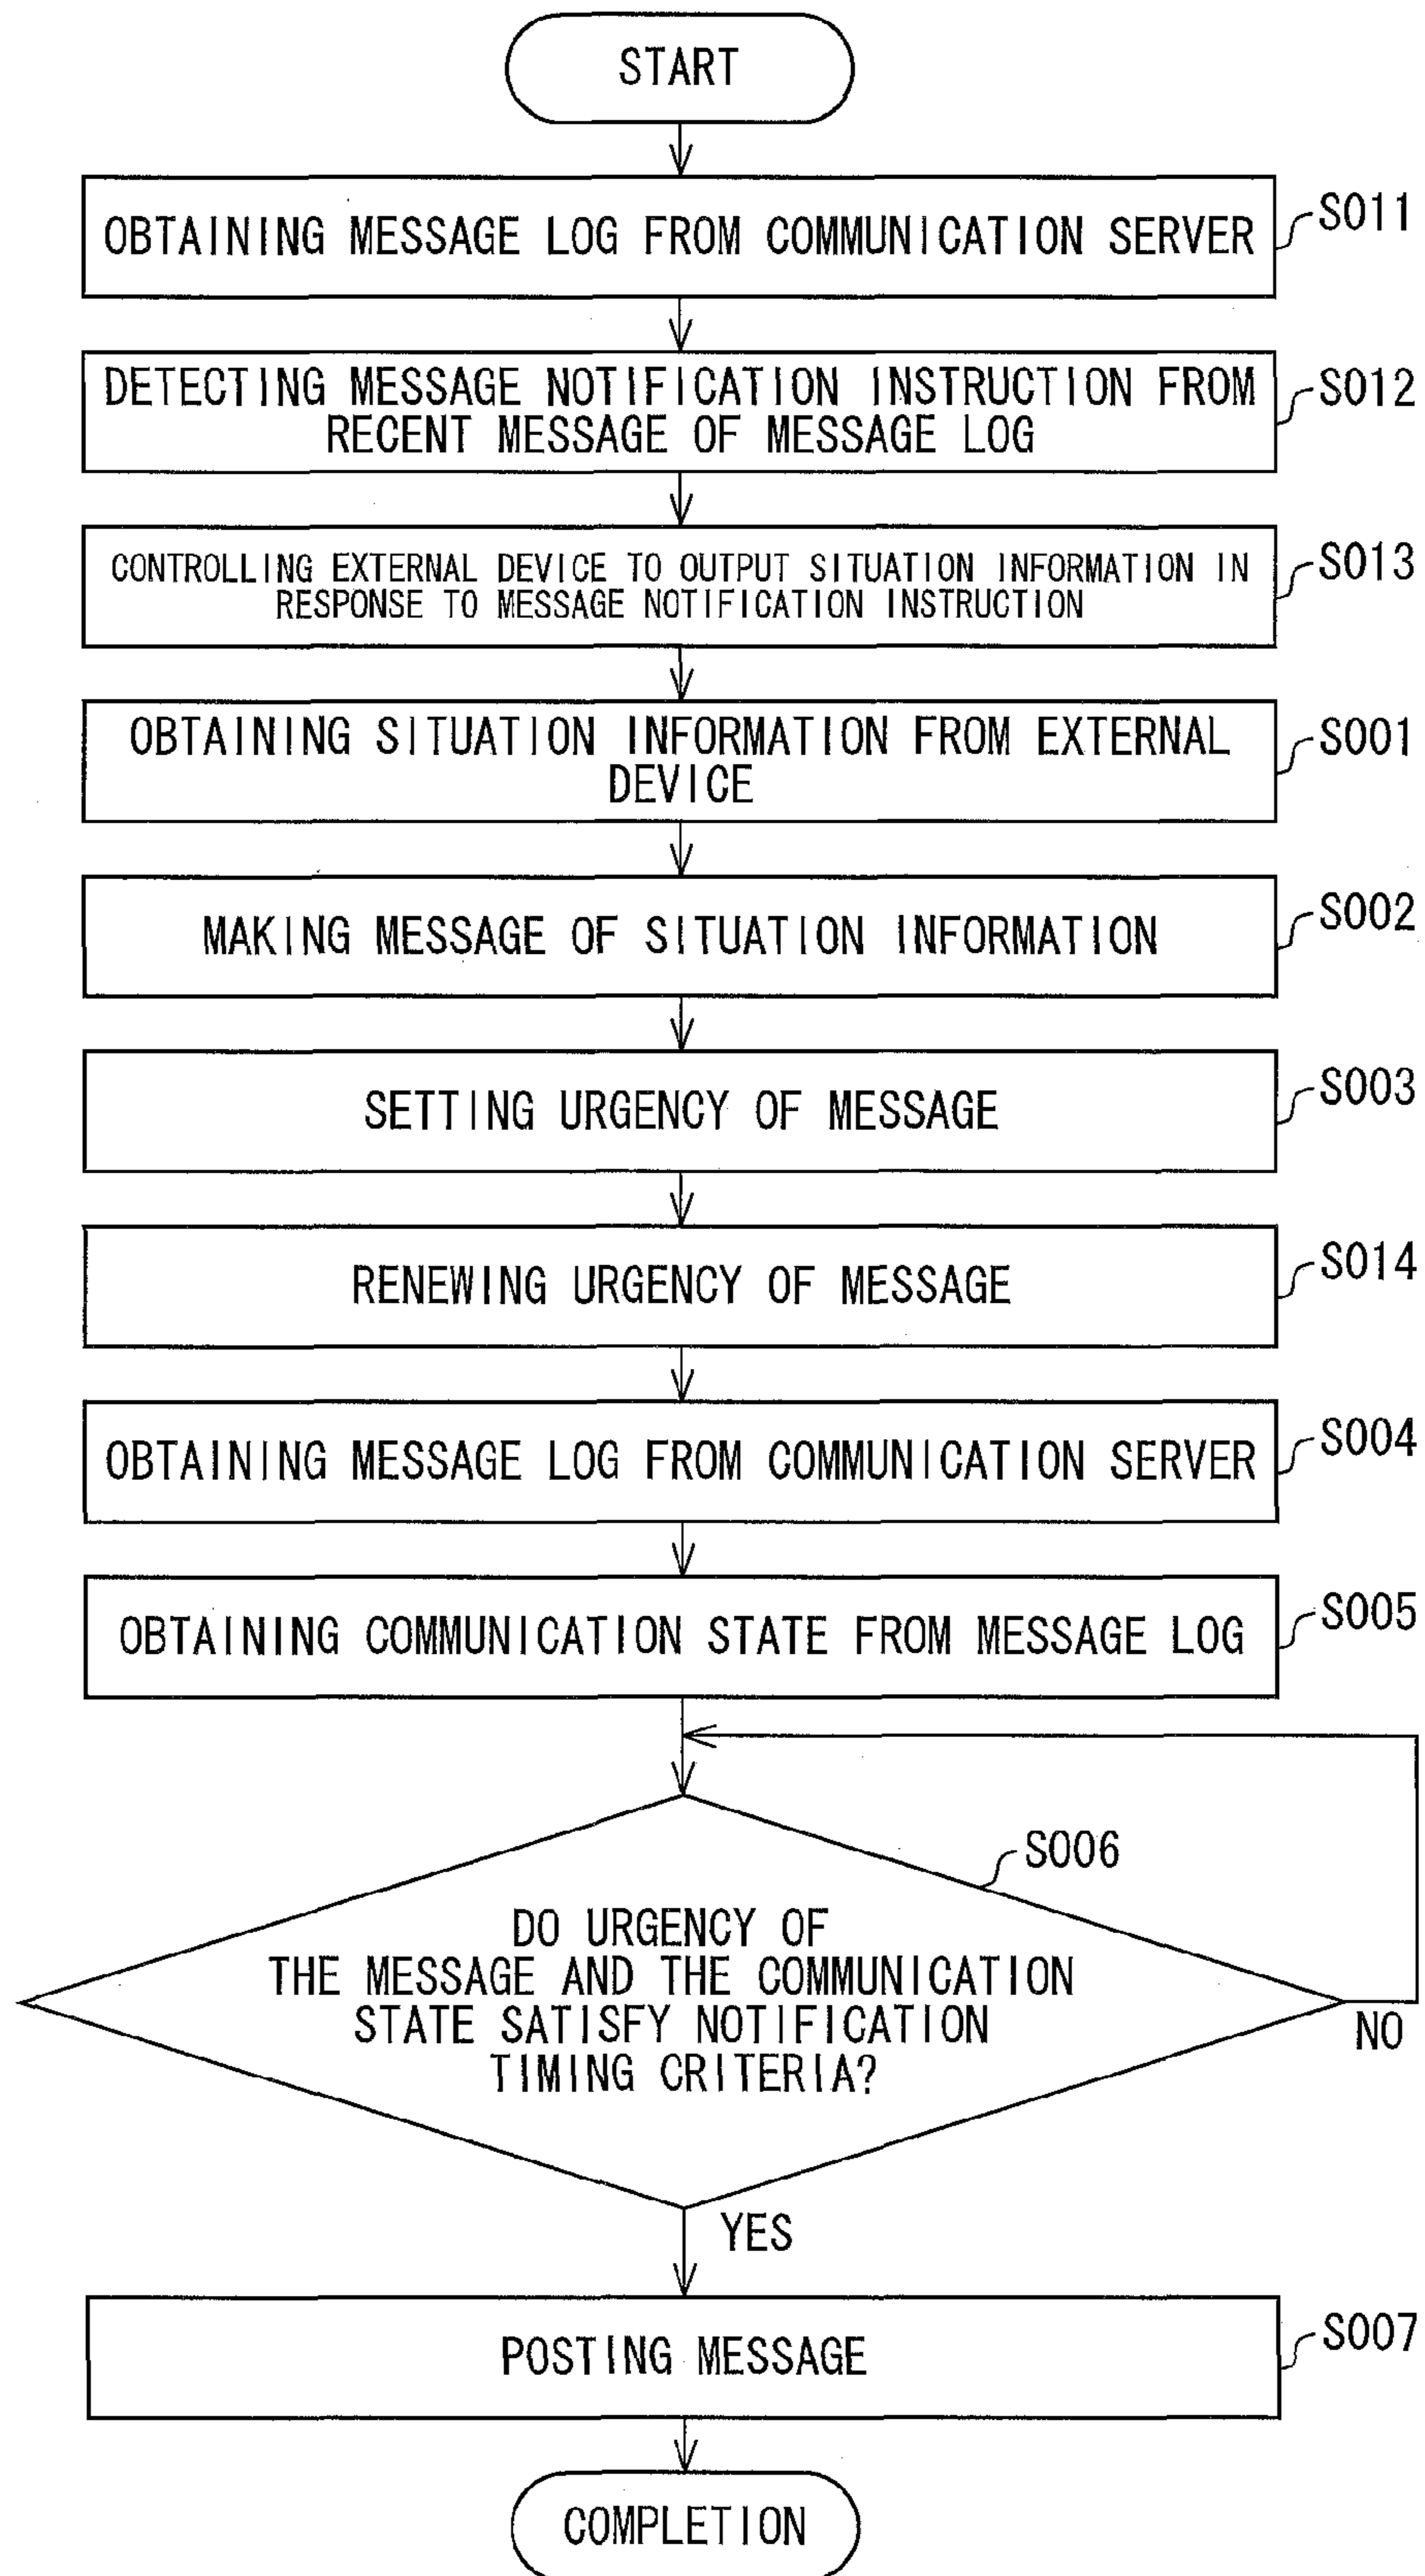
START

OBTAINING MESSAGE LOG FROM COMMUNICATION SERVER
S011

DETECTING MESSAGE NOTIFICATION INSTRUCTION FROM RECENT MESSAGE OF MESSAGE LOG
S012

CONTROLLING EXTERNAL DEVICE TO OUTPUT SITUATION INFORMATION IN RESPONSE TO MESSAGE NOTIFICATION INSTRUCTION
S013

OBTAINING SITUATION INFORMATION FROM EXTERNAL DEVICE
S001

MAKING MESSAGE OF SITUATION INFORMATION
S002

SETTING URGENCY OF MESSAGE
S003

RENEWING URGENCY OF MESSAGE
S014

OBTAINING MESSAGE LOG FROM COMMUNICATION SERVER
S004

OBTAINING COMMUNICATION STATE FROM MESSAGE LOG
S005

S006
DO URGENCY OF THE MESSAGE AND THE COMMUNICATION STATE SATISFY NOTIFICATION TIMING CRITERIA?
NO
YES

POSTING MESSAGE
S007

COMPLETION